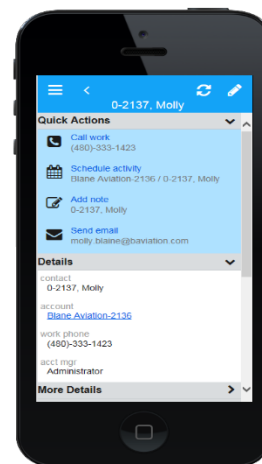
0-2137, Molly

Quick Actions

Call work
(480)-333-1423

Schedule activity
Blane Aviation-2136 / 0-2137, Molly

Add note
0-2137, Molly

Send email
molly.blaine@baviation.com

Details

contact
0-2137, Molly

account
Blane Aviation-2136

work phone
(480)-333-1423

acct.mgr
Administrator

More Details